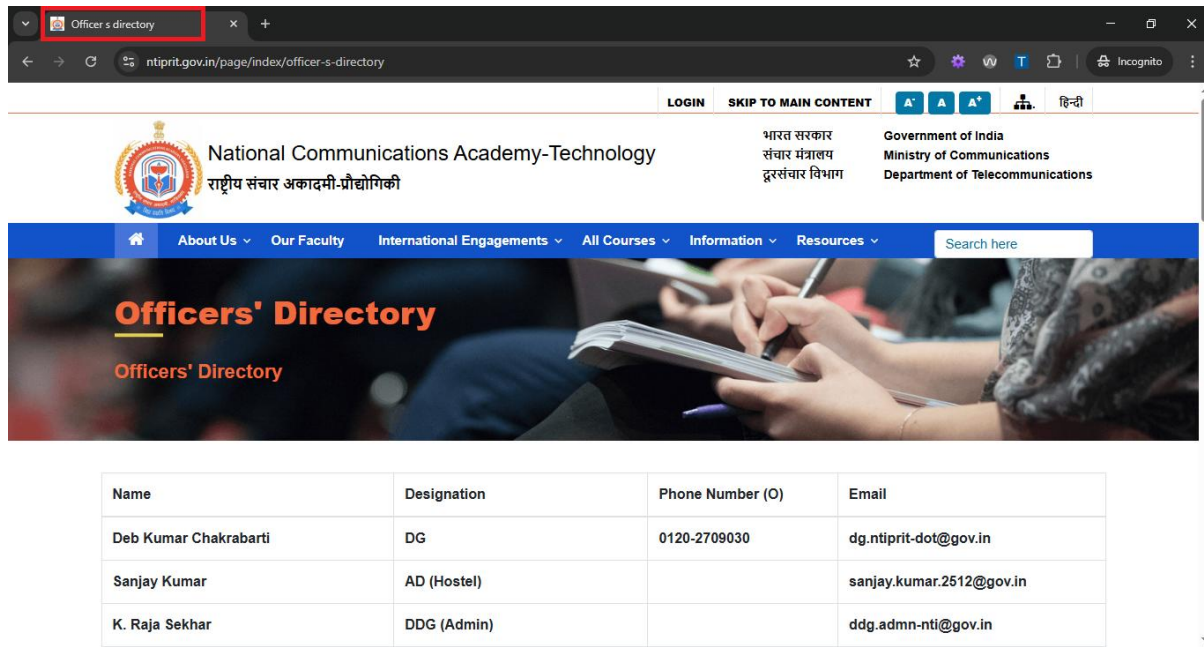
Officer s directory

ntiprit.gov.in/page/index/officer-s-directory

Incognito

LOGIN SKIP TO MAIN CONTENT A⁻ A A⁺ हिन्दी

National Communications Academy-Technology
राष्ट्रीय संचार अकादमी-प्रौद्योगिकी

भारत सरकार
संचार मंत्रालय
दूरसंचार विभाग

Government of India
Ministry of Communications
Department of Telecommunications

About Us Our Faculty International Engagements All Courses Information Resources Search here

Officers' Directory

Officers' Directory

| Name | Designation | Phone Number (O) | Email |
|---|---|---|---|
| Deb Kumar Chakrabarti | DG | 0120-2709030 | dg.ntiprit-dot@gov.in |
| Sanjay Kumar | AD (Hostel) | | sanjay.kumar.2512@gov.in |
| K. Raja Sekhar | DDG (Admin) | | ddg.admn-nti@gov.in |